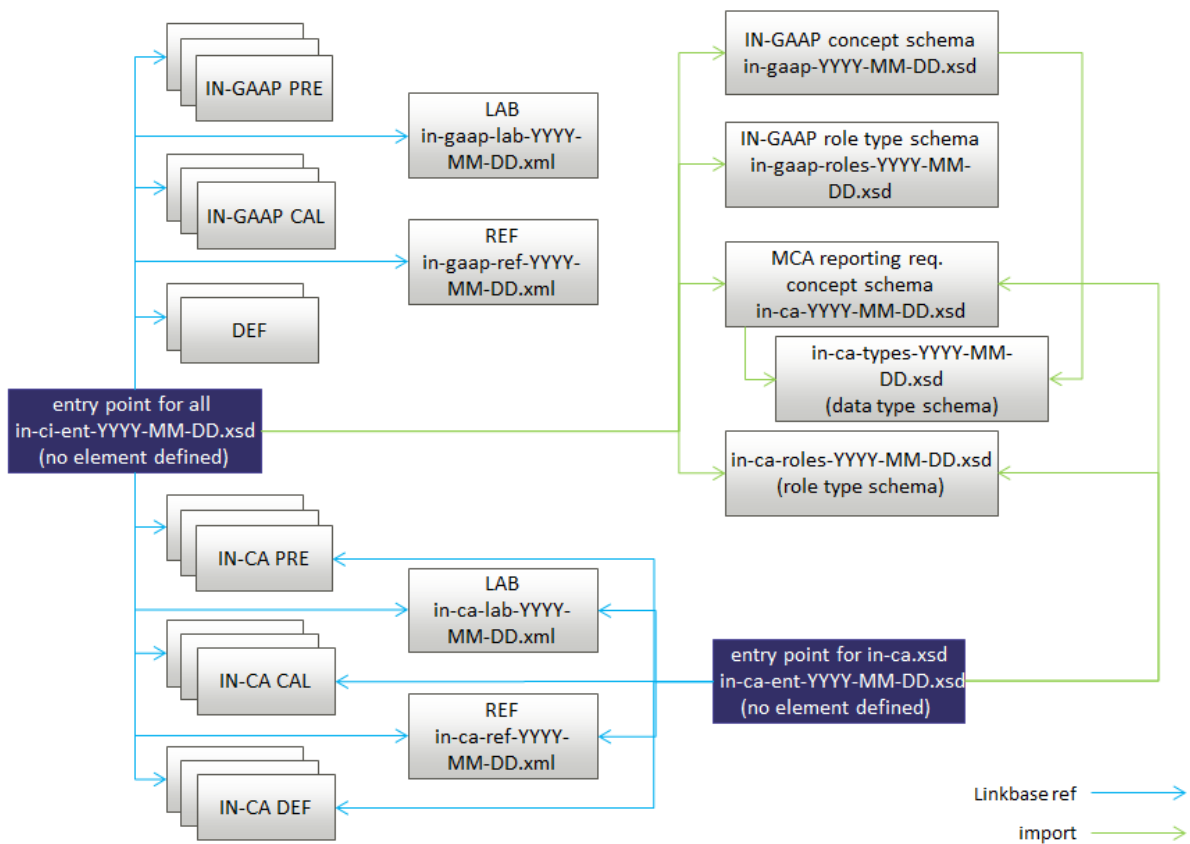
IN-GAAP PRE

LAB
in-gaap-lab-YYYY-MM-DD.xml

IN-GAAP CAL

REF
in-gaap-ref-YYYY-MM-DD.xml

DEF

entry point for all
in-ci-ent-YYYY-MM-DD.xsd
(no element defined)

IN-CA PRE

LAB
in-ca-lab-YYYY-MM-DD.xml

IN-CA CAL

REF
in-ca-ref-YYYY-MM-DD.xml

IN-CA DEF

IN-GAAP concept schema
in-gaap-YYYY-MM-DD.xsd

IN-GAAP role type schema
in-gaap-roles-YYYY-MM-DD.xsd

MCA reporting req.
concept schema
in-ca-YYYY-MM-DD.xsd

in-ca-types-YYYY-MM-DD.xsd
(data type schema)

in-ca-roles-YYYY-MM-DD.xsd
(role type schema)

entry point for in-ca.xsd
in-ca-ent-YYYY-MM-DD.xsd
(no element defined)

Linkbase ref

import